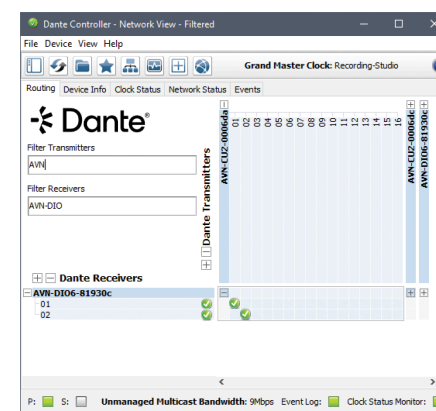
Dante Controller - Network View - Filtered

File Device View Help

Grand Master Clock: Recording-Studio

Routing Device Info Clock Status Network Status Events

Dante®

Filter Transmitters

AVN

Filter Receivers

AVN-DIO

Dante Transmitters

AVN-CU2-0006dc

01 02 03 04 05 06 07 08 09 10 11 12 13 14 15 16

AVN-CU2-0006dc

AVN-DIO6-81930c

Dante Receivers

AVN-DIO6-81930c

01

02

P: S: Unmanaged Multicast Bandwidth: 9Mbps Event Log: Clock Status Monitor: